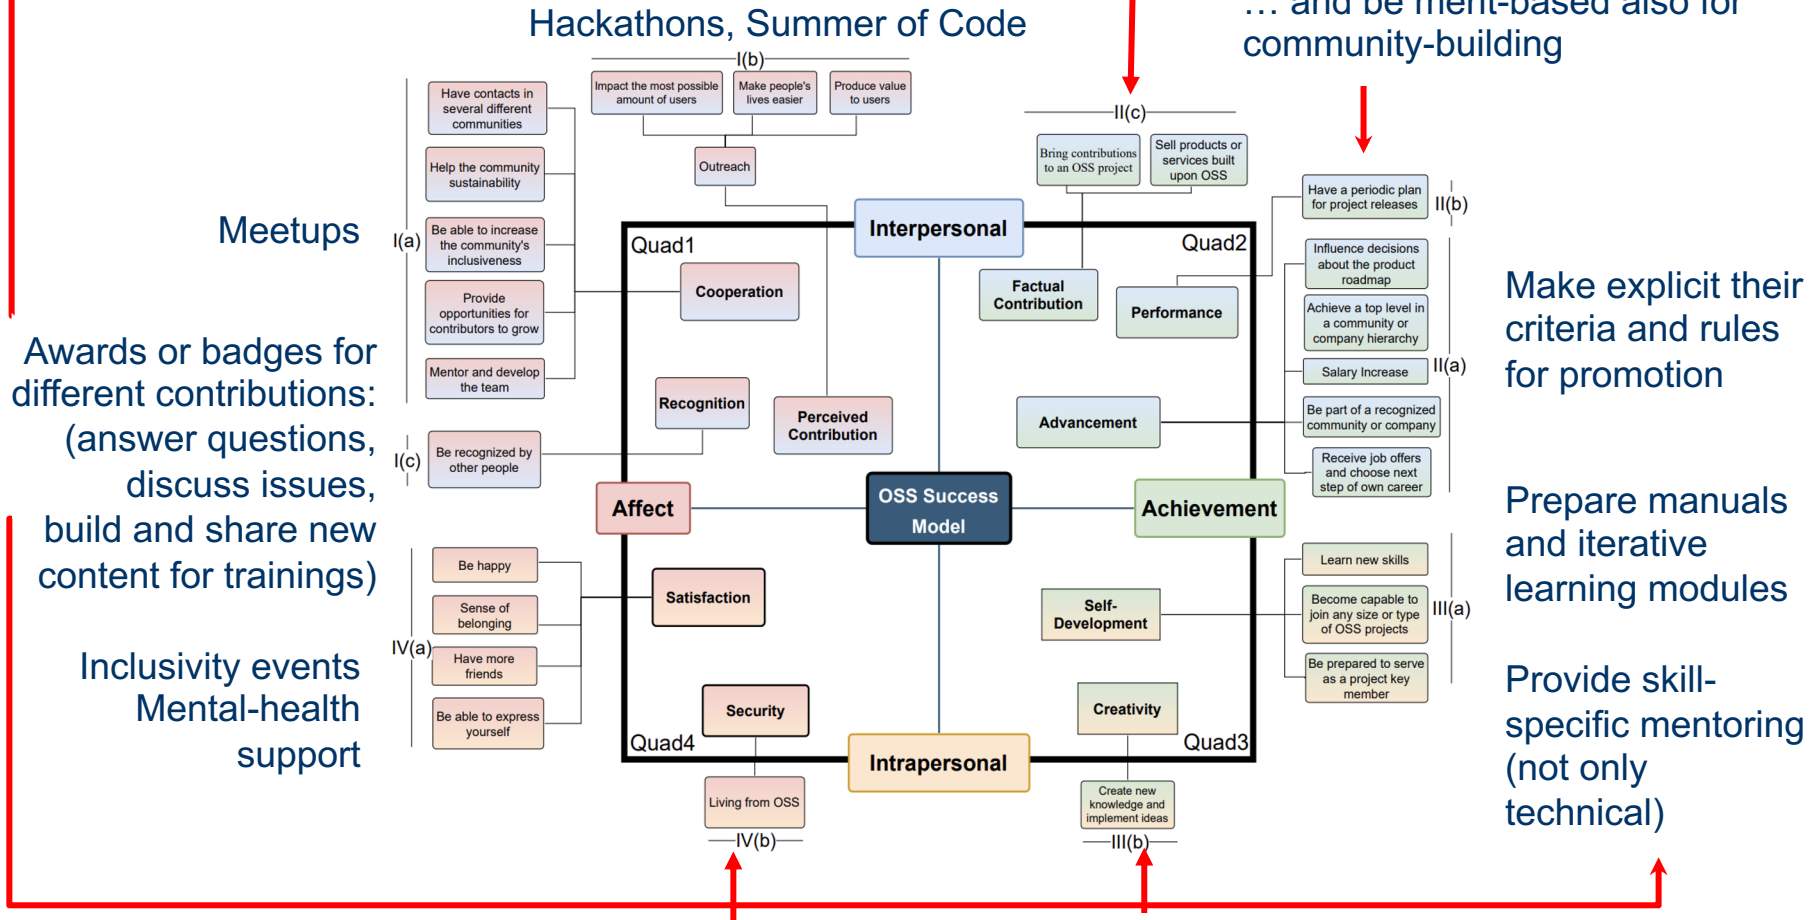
Hackathons, Summer of Code

… and be merit-based also for community-building

I(b)

Impact the most possible amount of users

Make people's lives easier

Produce value to users

Outreach

II(c)

Bring contributions to an OSS project

Sell products or services built upon OSS

Have a periodic plan for project releases

II(b)

Meetups

I(a)

Have contacts in several different communities

Help the community sustainability

Be able to increase the community's inclusiveness

Provide opportunities for contributors to grow

Mentor and develop the team

Quad1

Interpersonal

Quad2

Cooperation

Factual Contribution

Performance

Influence decisions about the product roadmap

Achieve a top level in a community or company hierarchy

Salary Increase

II(a)

Make explicit their criteria and rules for promotion

Awards or badges for different contributions: (answer questions, discuss issues, build and share new content for trainings)

Recognition

Perceived Contribution

Advancement

Be part of a recognized community or company

I(c)

Be recognized by other people

Receive job offers and choose next step of own career

Affect

OSS Success Model

Achievement

Prepare manuals and iterative learning modules

Be happy

Sense of belonging

Have more friends

Be able to express yourself

IV(a)

Satisfaction

Learn new skills

Become capable to join any size or type of OSS projects

Be prepared to serve as a project key member

III(a)

Self-Development

Inclusivity events Mental-health support

Security

Creativity

Provide skill-specific mentoring (not only technical)

Quad4

Intrapersonal

Quad3

Living from OSS

IV(b)

Create new knowledge and implement ideas

III(b)